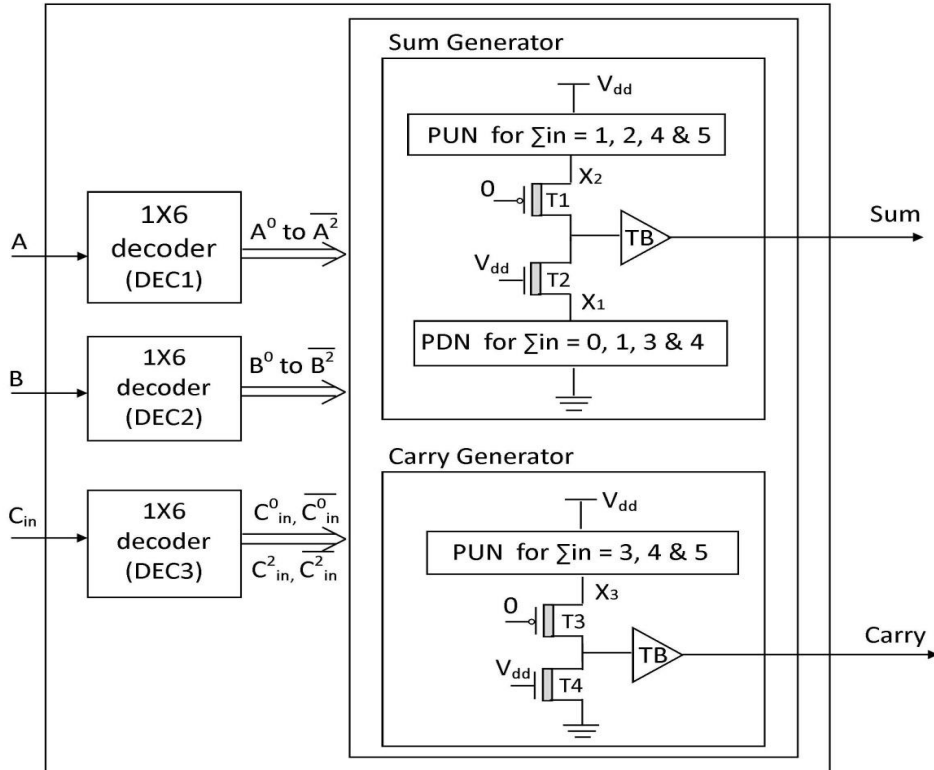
Sum Generator

$V_{dd}$

PUN for $\sum in$ = 1, 2, 4 & 5

$X_2$

0

T1

A

1X6 decoder (DEC1)

$A^0$ to $\overline{A^2}$

TB

Sum

$V_{dd}$

T2

$X_1$

PDN for $\sum in$ = 0, 1, 3 & 4

B

1X6 decoder (DEC2)

$B^0$ to $\overline{B^2}$

Carry Generator

$C_{in}$

1X6 decoder (DEC3)

$C^0_{in}, \overline{C^0_{in}}$

$C^2_{in}, \overline{C^2_{in}}$

$V_{dd}$

PUN for $\sum in$ = 3, 4 & 5

$X_3$

0

T3

TB

Carry

$V_{dd}$

T4